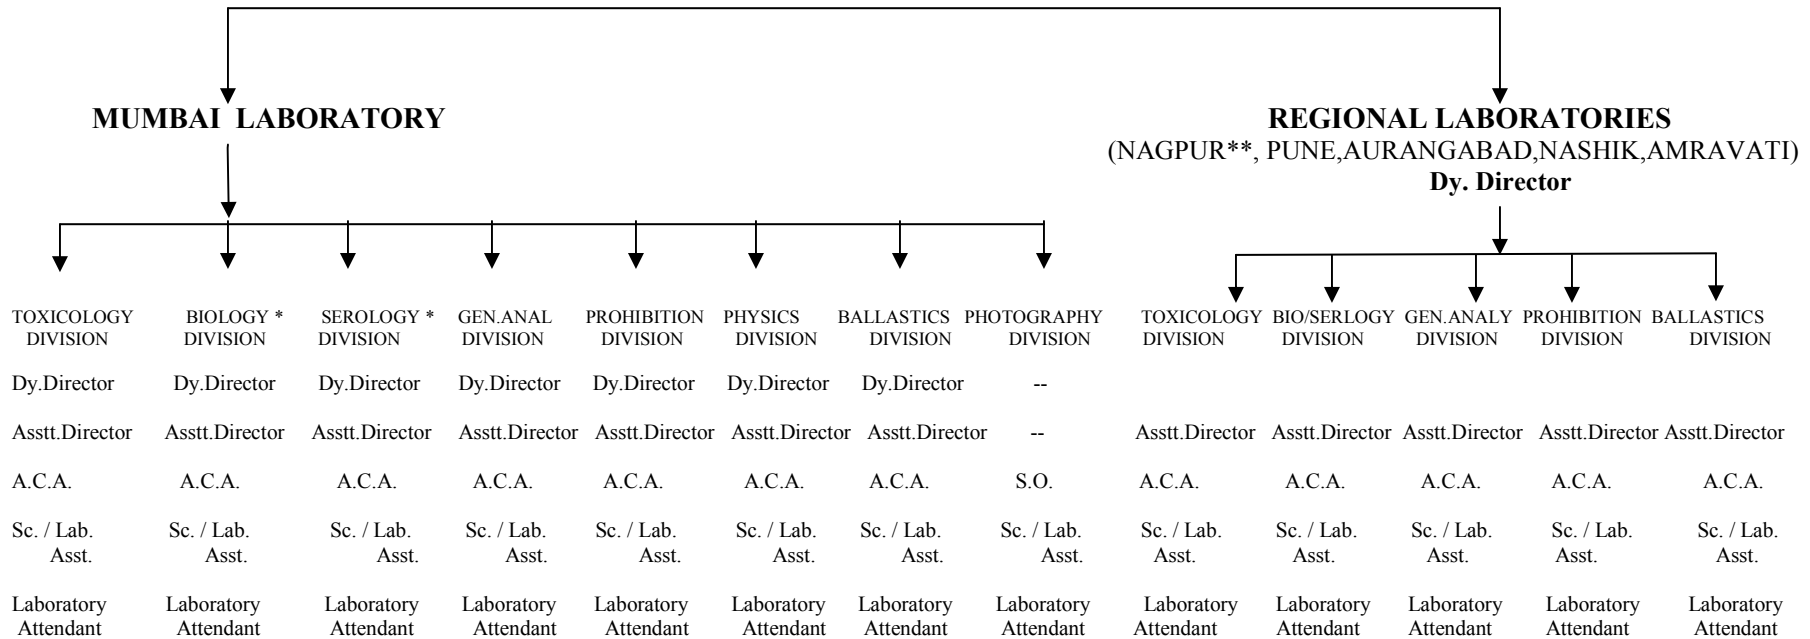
MUMBAI LABORATORY

REGIONAL LABORATORIES
(NAGPUR**, PUNE,AURANGABAD,NASHIK,AMRAVATI)
Dy. Director

| TOXICOLOGY DIVISION | BIOLOGY * DIVISION | SEROLOGY * DIVISION | GEN.ANAL DIVISION | PROHIBITION DIVISION | PHYSICS DIVISION | BALLASTICS DIVISION | PHOTOGRAPHY DIVISION |
|---|---|---|---|---|---|---|---|
| Dy.Director | Dy.Director | Dy.Director | Dy.Director | Dy.Director | Dy.Director | Dy.Director | -- |
| Asstt.Director | Asstt.Director | Asstt.Director | Asstt.Director | Asstt.Director | Asstt.Director | Asstt.Director | -- |
| A.C.A. | A.C.A. | A.C.A. | A.C.A. | A.C.A. | A.C.A. | A.C.A. | S.O. |
| Sc. / Lab. Asst. | Sc. / Lab. Asst. | Sc. / Lab. Asst. | Sc. / Lab. Asst. | Sc. / Lab. Asst. | Sc. / Lab. Asst. | Sc. / Lab. Asst. | Sc. / Lab. Asst. |
| Laboratory Attendant | Laboratory Attendant | Laboratory Attendant | Laboratory Attendant | Laboratory Attendant | Laboratory Attendant | Laboratory Attendant | Laboratory Attendant |

| TOXICOLOGY DIVISION | BIO/SERLOGY DIVISION | GEN.ANALY DIVISION | PROHIBITION DIVISION | BALLASTICS DIVISION |
|---|---|---|---|---|
| Asstt.Director | Asstt.Director | Asstt.Director | Asstt.Director | Asstt.Director |
| A.C.A. | A.C.A. | A.C.A. | A.C.A. | A.C.A. |
| Sc. / Lab. Asst. | Sc. / Lab. Asst. | Sc. / Lab. Asst. | Sc. / Lab. Asst. | Sc. / Lab. Asst. |
| Laboratory Attendant | Laboratory Attendant | Laboratory Attendant | Laboratory Attendant | Laboratory Attendant |